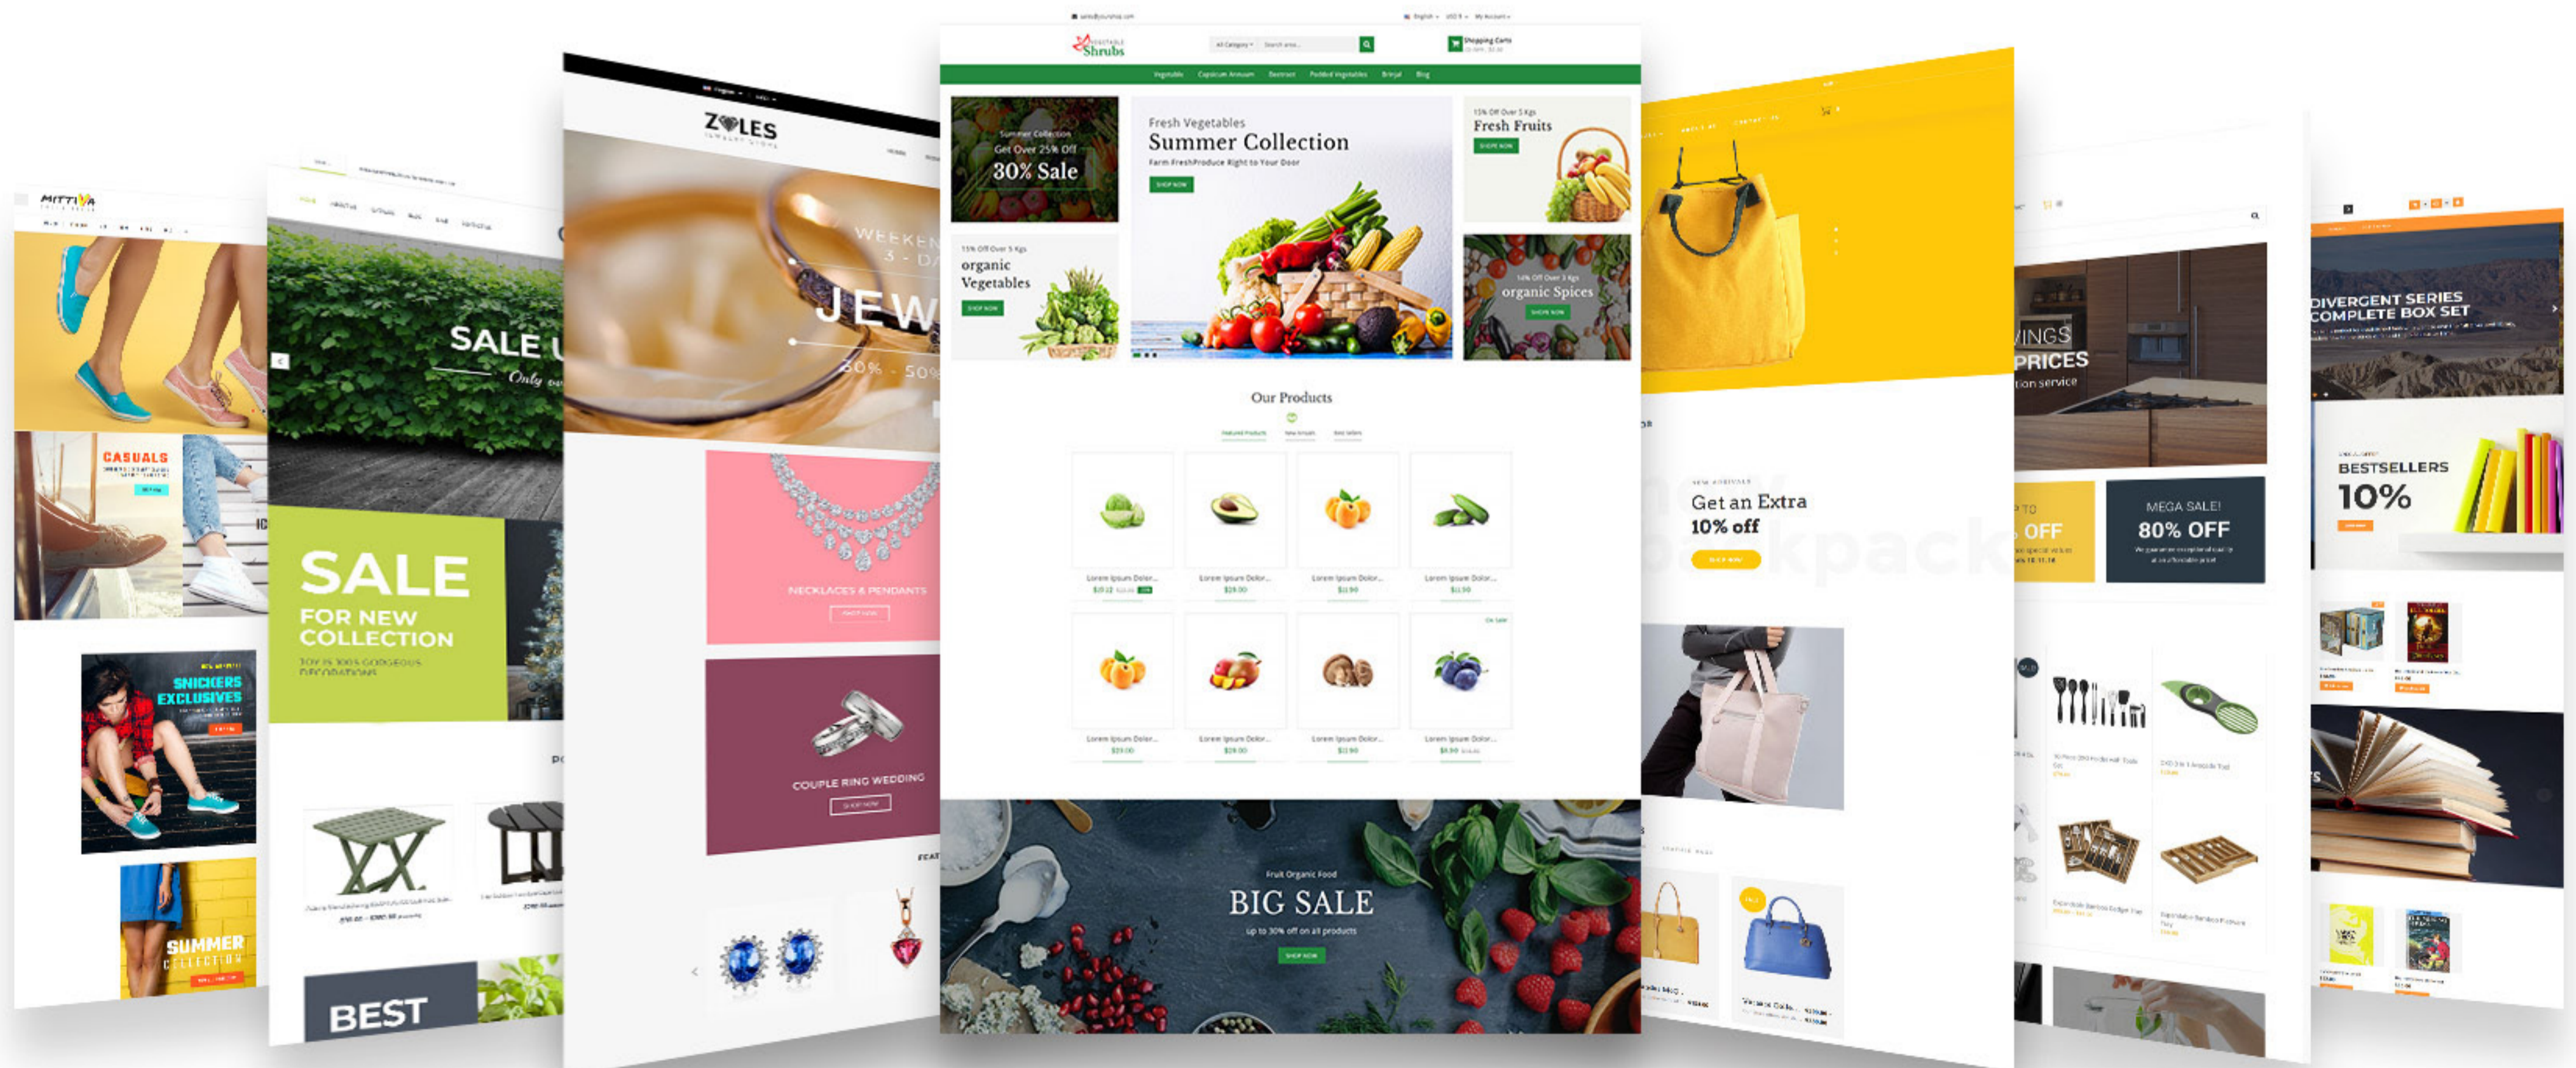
MITTIVA

CASUALS

SNICKERS EXCLUSIVES

SUMMER COLLECTION

SALE U
Only o

SALE
FOR NEW COLLECTION

BEST

ZOLES

WEEKEN
3 - D
JEW
30% - 50%

NECKLACES & PENDANTS

COUPLE RING WEDDING

Shrubs

Summer Collection
Get Over 25% Off
30% Sale

Fresh Vegetables
Summer Collection
Farm FreshProduce Right to Your Door
SHOP NOW

Fresh Fruits
SHOP NOW

organic Vegetables
SHOP NOW

organic Spices
SHOP NOW

Our Products

Lorem Ipsum Dolor...
Lorem Ipsum Dolor...
Lorem Ipsum Dolor...
Lorem Ipsum Dolor...
Lorem Ipsum Dolor...
Lorem Ipsum Dolor...
Lorem Ipsum Dolor...
Lorem Ipsum Dolor...

Fruit Organic Food
BIG SALE
up to 30% off on all products
SHOP NOW

Get an Extra
10% off
kpack

INGS
PRICES
tion service

OFF

MEGA SALE!
80% OFF

DIVERGENT SERIES
COMPLETE BOX SET

BESTSELLERS
10%